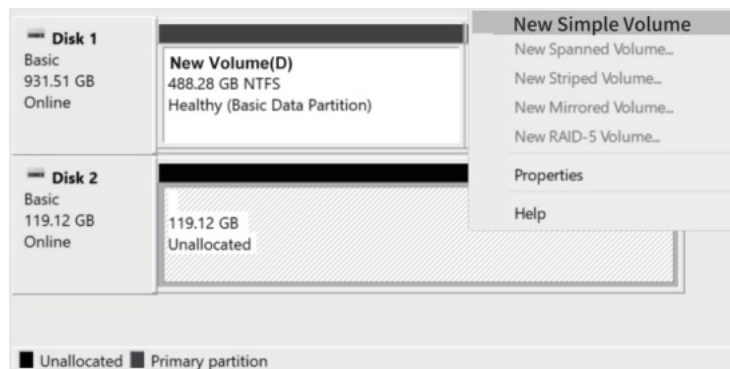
Disk 1
Basic
931.51 GB
Online

New Volume(D)
488.28 GB NTFS
Healthy (Basic Data Partition)

New Simple Volume
New Spanned Volume...
New Striped Volume...
New Mirrored Volume...
New RAID-5 Volume...
Properties
Help

Disk 2
Basic
119.12 GB
Online

119.12 GB
Unallocated

Unallocated Primary partition